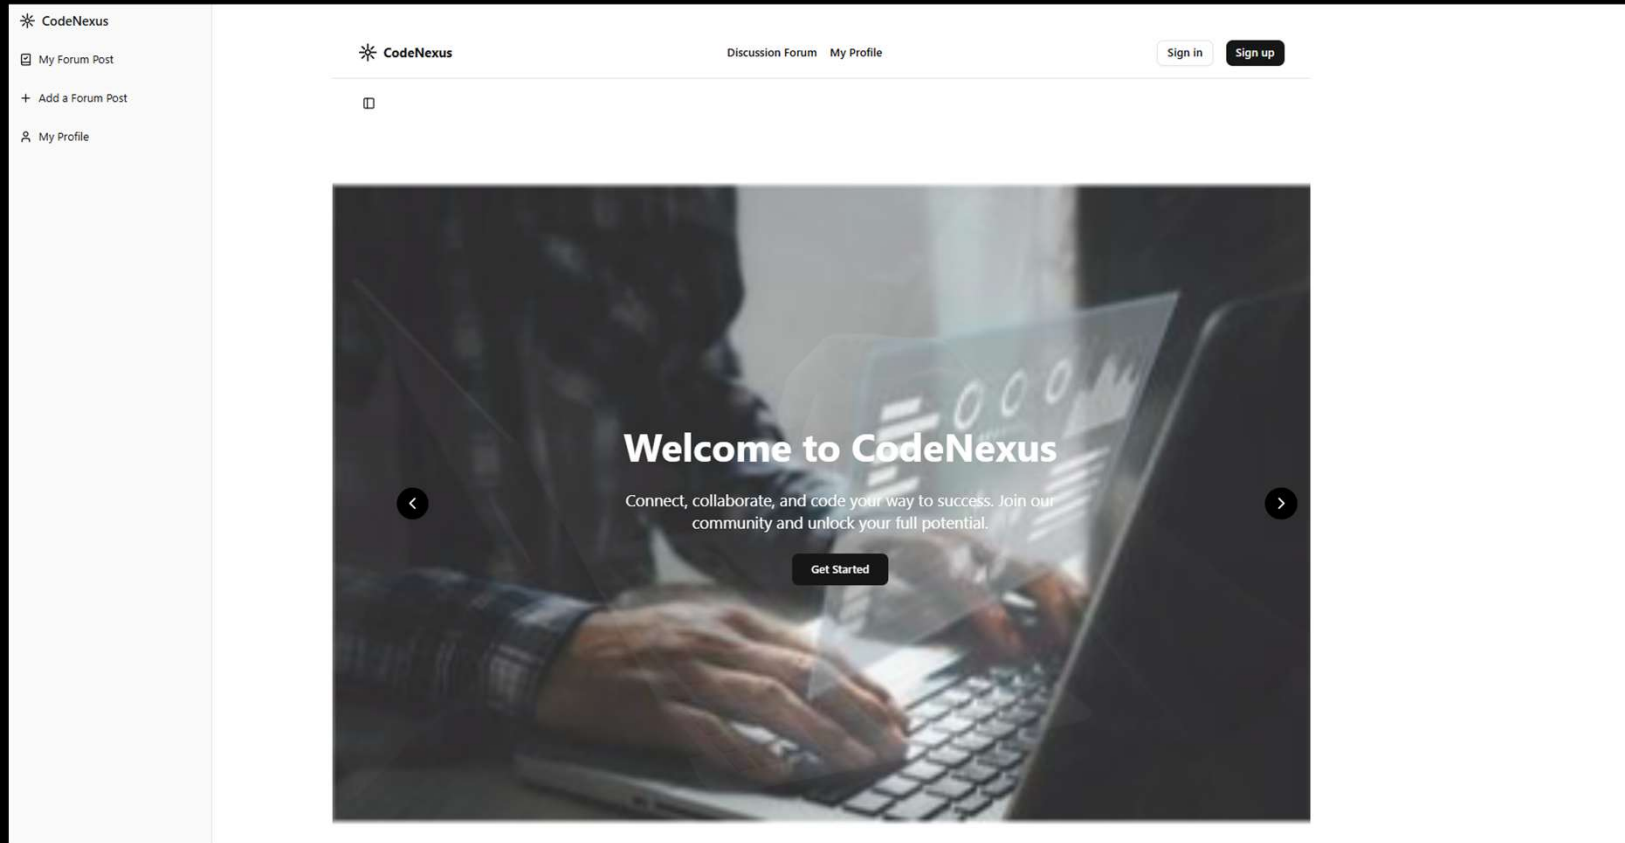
CodeNexus

My Forum Post

Add a Forum Post

My Profile

CodeNexus

Discussion Forum My Profile

Sign in Sign up

Welcome to CodeNexus

Connect, collaborate, and code your way to success. Join our community and unlock your full potential.

Get Started